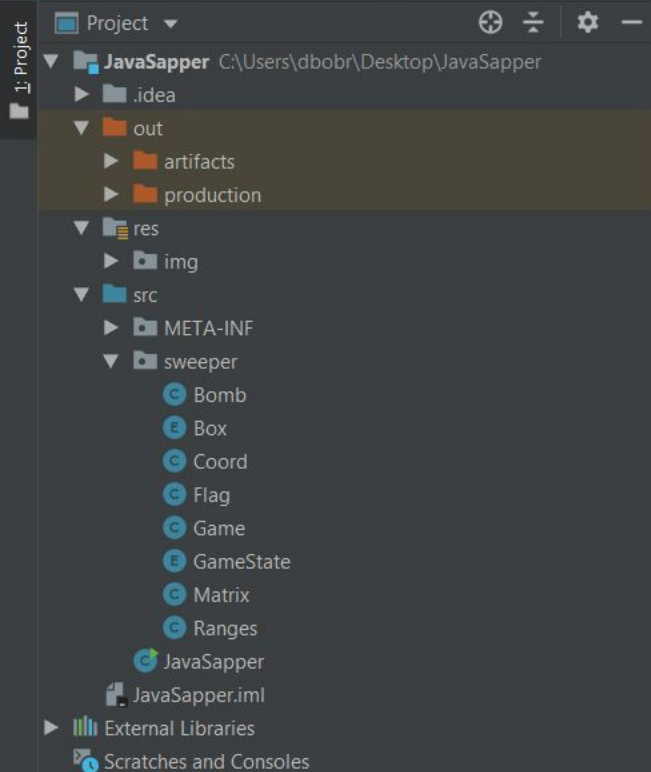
1: Project

Project

JavaSapper C:\Users\dbobr\Desktop\JavaSapper
.idea
out
artifacts
production
res
img
src
META-INF
sweeper
C Bomb
E Box
C Coord
C Flag
C Game
E GameState
C Matrix
C Ranges
C JavaSapper
JavaSapper.iml
External Libraries
Scratches and Consoles